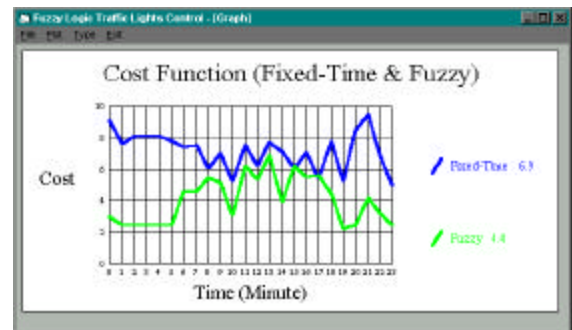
Fuzzy Logic Traffic Lights Control - [Graph]

File Plot Type Edit

Cost Function (Fixed-Time & Fuzzy)

Cost

10
8
6
4
2
0

0 1 2 3 4 5 6 7 8 9 10 11 12 13 14 15 16 17 18 19 20 21 22 23

Time (Minute)

Fixed-Time 6.9

Fuzzy 4.0